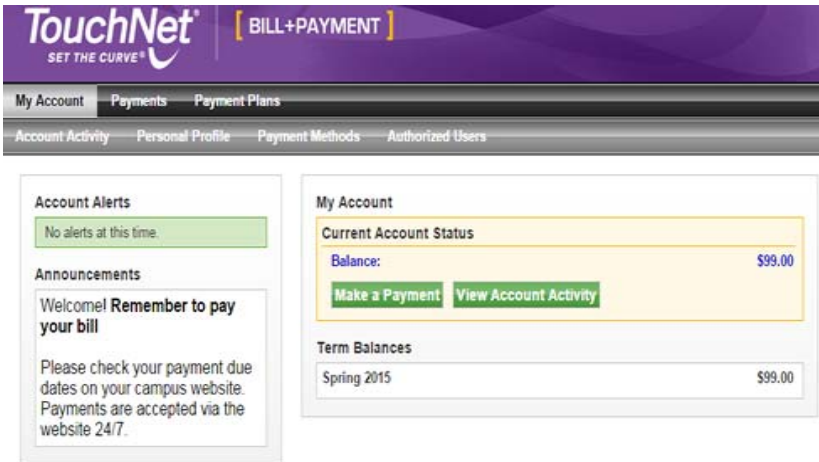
TouchNet®
SET THE CURVE®

[ BILL+PAYMENT ]

My Account Payments Payment Plans

Account Activity Personal Profile Payment Methods Authorized Users

Account Alerts

No alerts at this time.

Announcements

Welcome! **Remember to pay your bill**

Please check your payment due dates on your campus website. Payments are accepted via the website 24/7.

My Account

Current Account Status

Balance: $99.00

Make a Payment View Account Activity

Term Balances

| Spring 2015 | $99.00 |
|---|---|